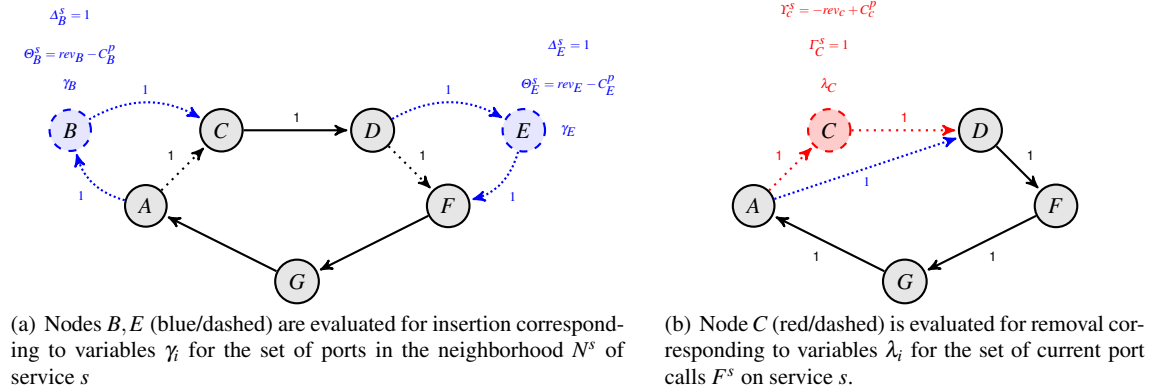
$\Delta_B^s = 1$

$\Theta_B^s = rev_B - C_B^p$

$\gamma_B$

1

$B$

$C$

1

$D$

1

$E$

$\gamma_E$

$\Delta_E^s = 1$

$\Theta_E^s = rev_E - C_E^p$

1

1

1

$A$

$F$

1

$G$

(a) Nodes $B, E$ (blue/dashed) are evaluated for insertion corresponding to variables $\gamma_i$ for the set of ports in the neighborhood $N^s$ of service $s$

$\Upsilon_C^s = -rev_C + C_C^p$

$\Gamma_C^s = 1$

$\lambda_C$

$C$

1

$D$

1

1

1

$A$

$F$

1

1

$G$

(b) Node $C$ (red/dashed) is evaluated for removal corresponding to variables $\lambda_i$ for the set of current port calls $F^s$ on service $s$.